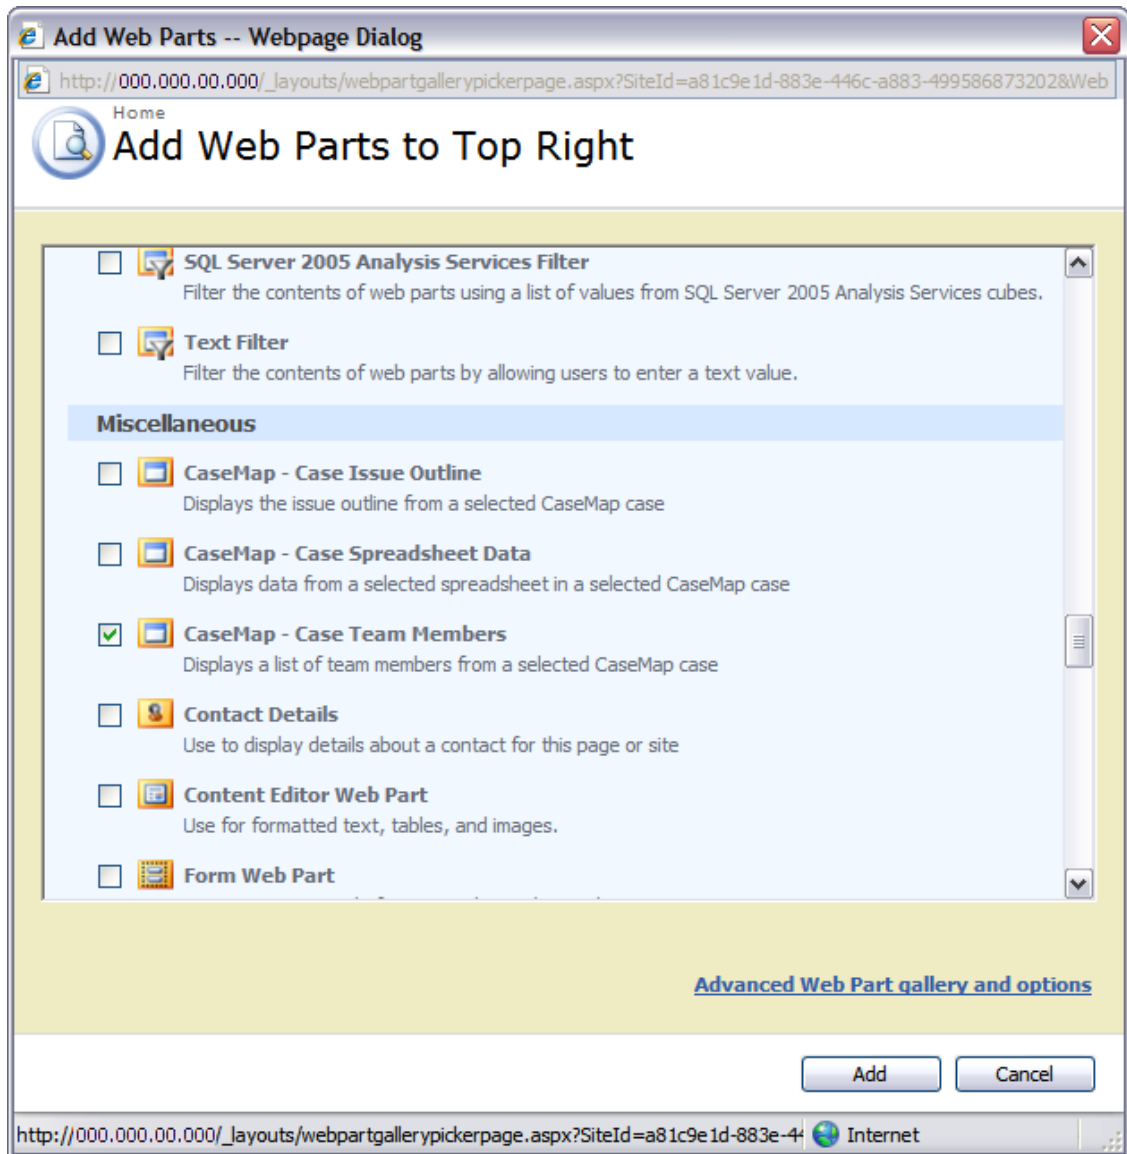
Add Web Parts -- Webpage Dialog

http://000.000.00.000/_layouts/webpartgallerypickerpage.aspx?SiteId=a81c9e1d-883e-446c-a883-499586873202&Web

Home
Add Web Parts to Top Right

SQL Server 2005 Analysis Services Filter
Filter the contents of web parts using a list of values from SQL Server 2005 Analysis Services cubes.

Text Filter
Filter the contents of web parts by allowing users to enter a text value.

Miscellaneous

CaseMap - Case Issue Outline
Displays the issue outline from a selected CaseMap case

CaseMap - Case Spreadsheet Data
Displays data from a selected spreadsheet in a selected CaseMap case

CaseMap - Case Team Members
Displays a list of team members from a selected CaseMap case

Contact Details
Use to display details about a contact for this page or site

Content Editor Web Part
Use for formatted text, tables, and images.

Form Web Part

Advanced Web Part gallery and options

Add Cancel

http://000.000.00.000/_layouts/webpartgallerypickerpage.aspx?SiteId=a81c9e1d-883e-4 Internet